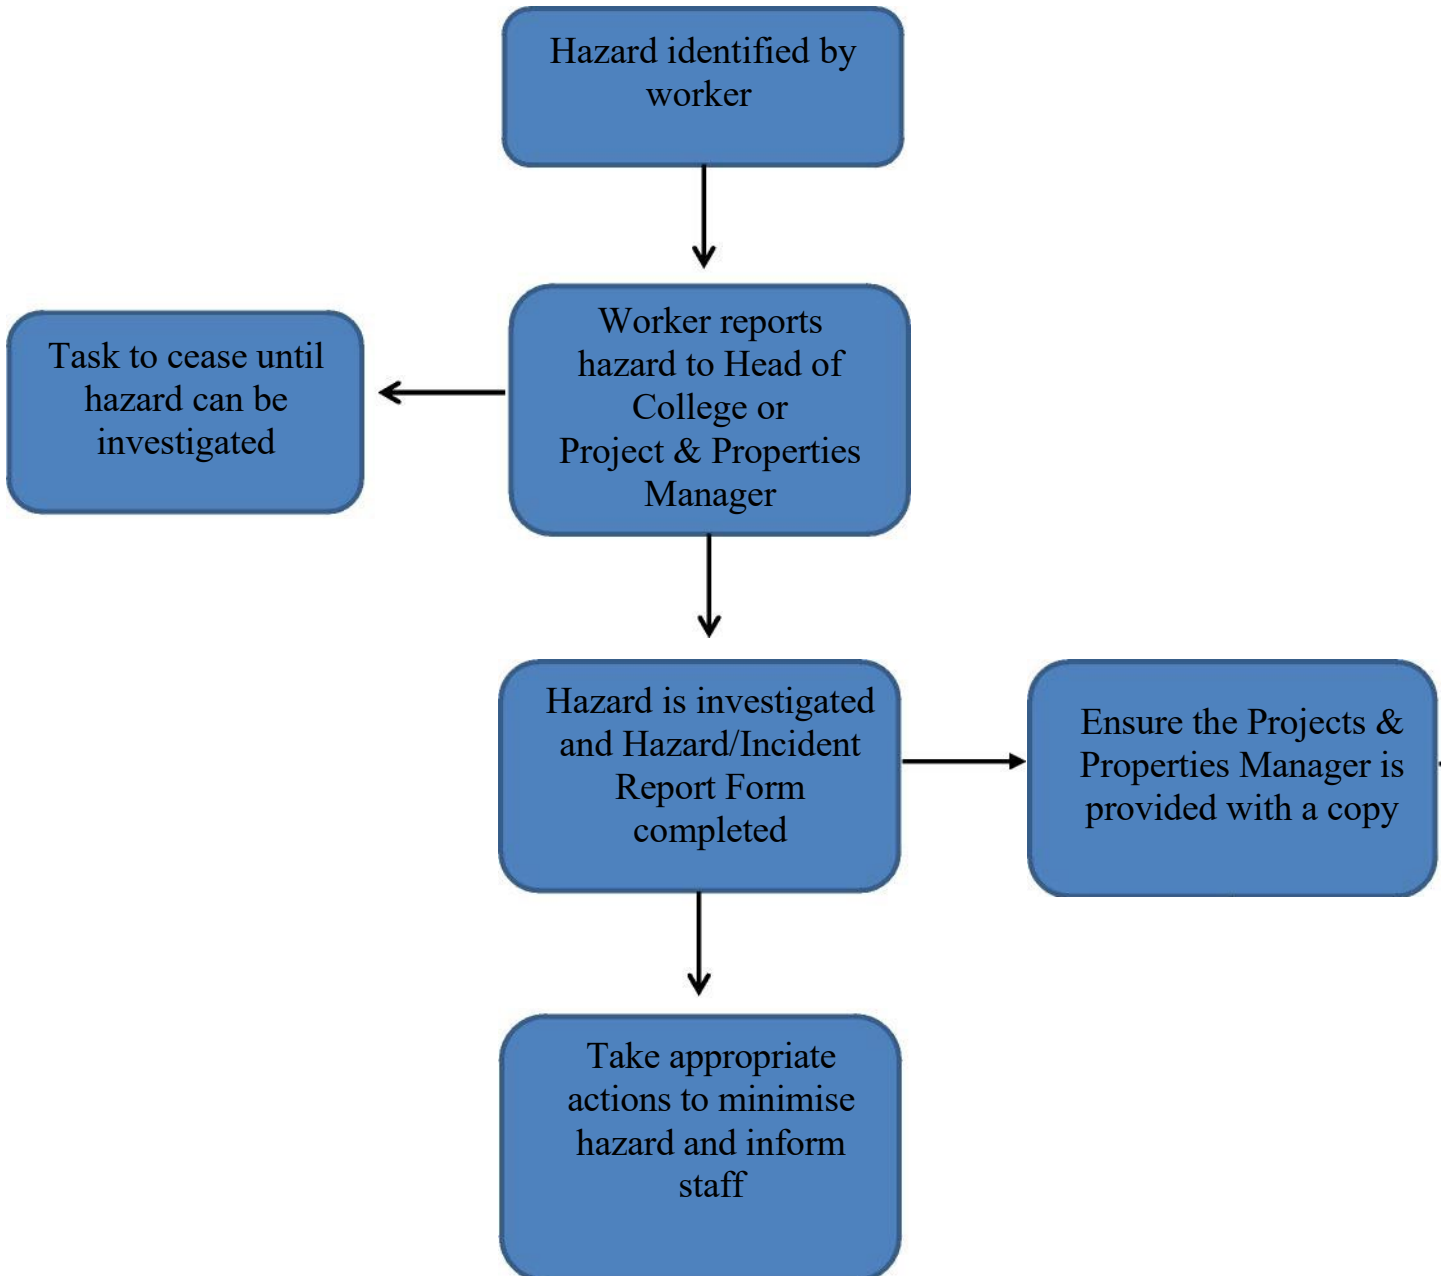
Hazard identified by worker

Worker reports hazard to Head of College or Project & Properties Manager

Task to cease until hazard can be investigated

Hazard is investigated and Hazard/Incident Report Form completed

Ensure the Projects & Properties Manager is provided with a copy

Take appropriate actions to minimise hazard and inform staff